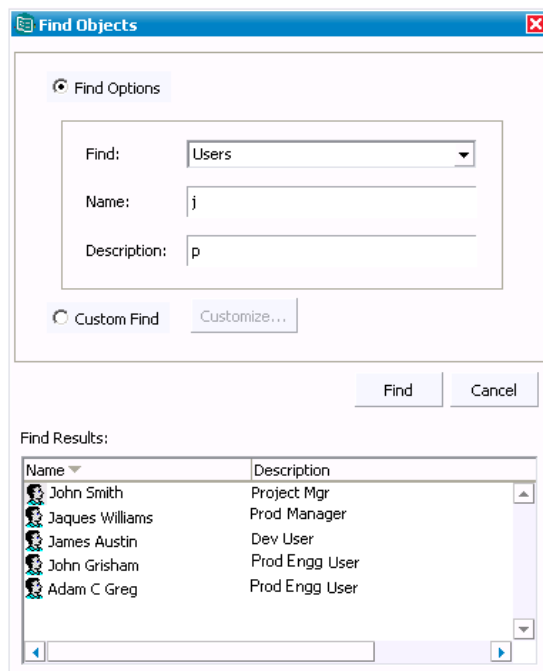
Find Objects

Find Options

Find: Users

Name: j

Description: p

Custom Find Customize...

Find Cancel

Find Results:

| Name | Description |
|---|---|
| John Smith | Project Mgr |
| Jaques Williams | Prod Manager |
| James Austin | Dev User |
| John Grisham | Prod Engg User |
| Adam C Greg | Prod Engg User |